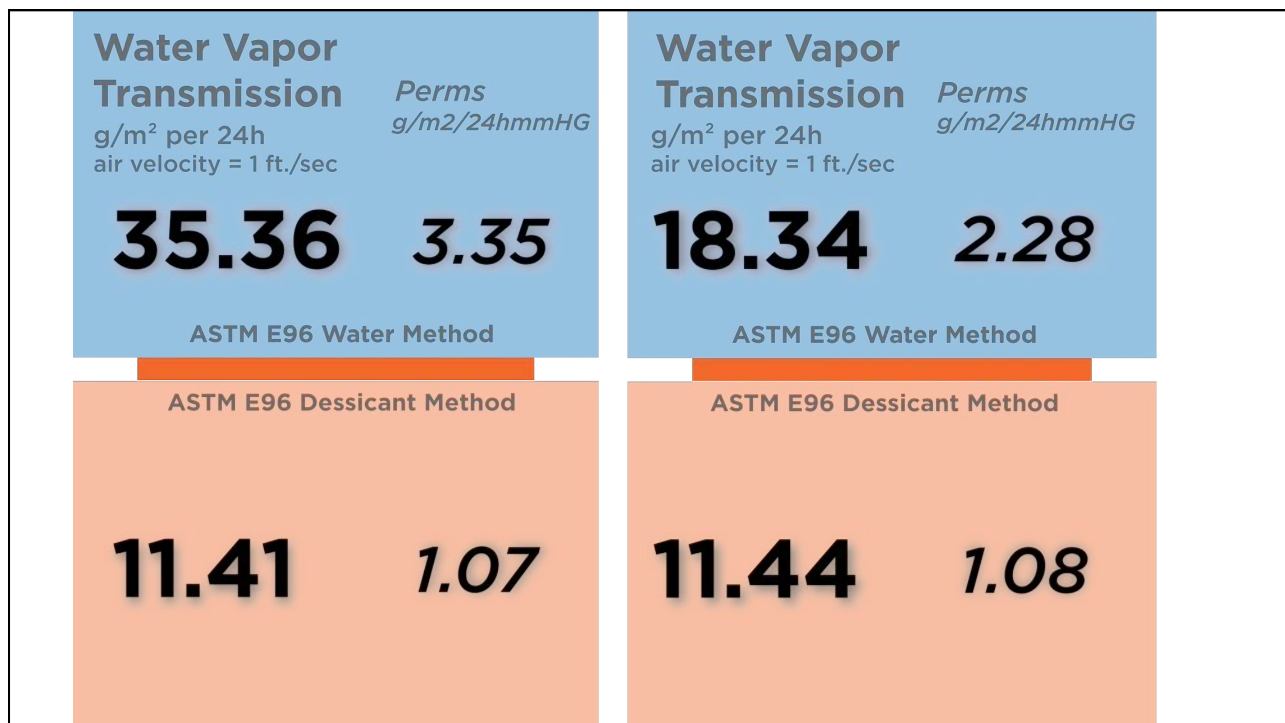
Water Vapor Transmission
$g/m^2$ per 24h
air velocity = 1 ft./sec

Perms
g/m2/24hmmHG

35.36

3.35

ASTM E96 Water Method

ASTM E96 Dessicant Method

11.41

1.07

Water Vapor Transmission
$g/m^2$ per 24h
air velocity = 1 ft./sec

Perms
g/m2/24hmmHG

18.34

2.28

ASTM E96 Water Method

ASTM E96 Dessicant Method

11.44

1.08